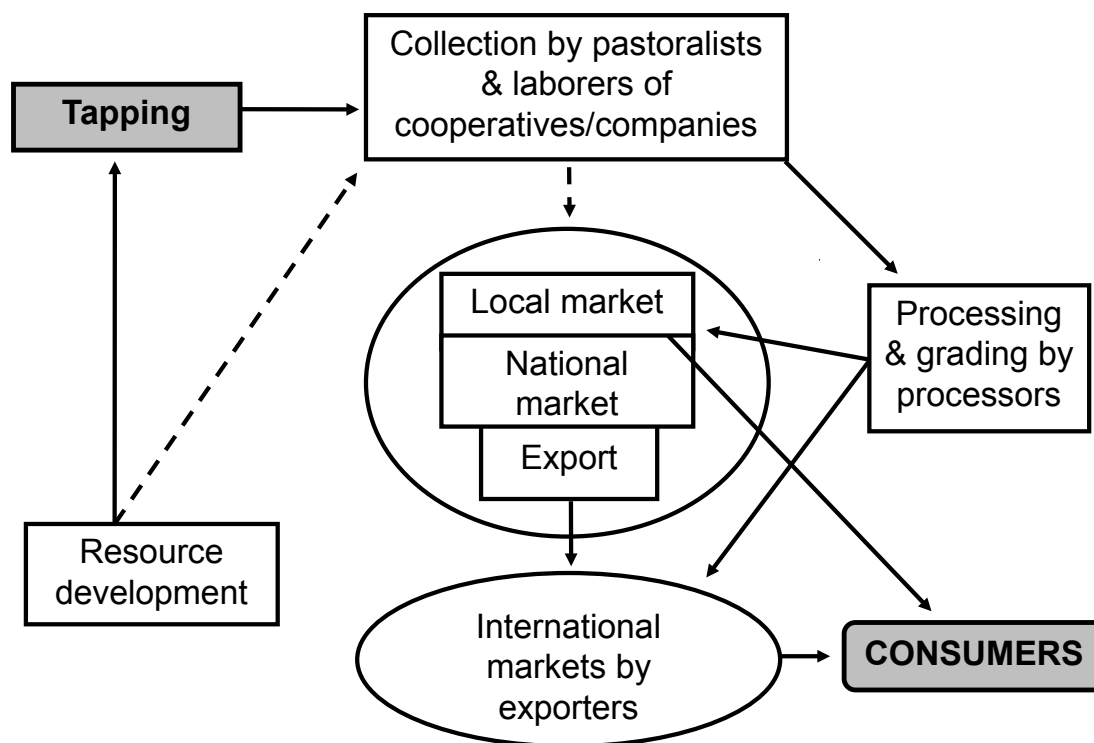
Collection by pastoralists & laborers of cooperatives/companies

Tapping

Local market

National market

Export

Processing & grading by processors

Resource development

International markets by exporters

CONSUMERS